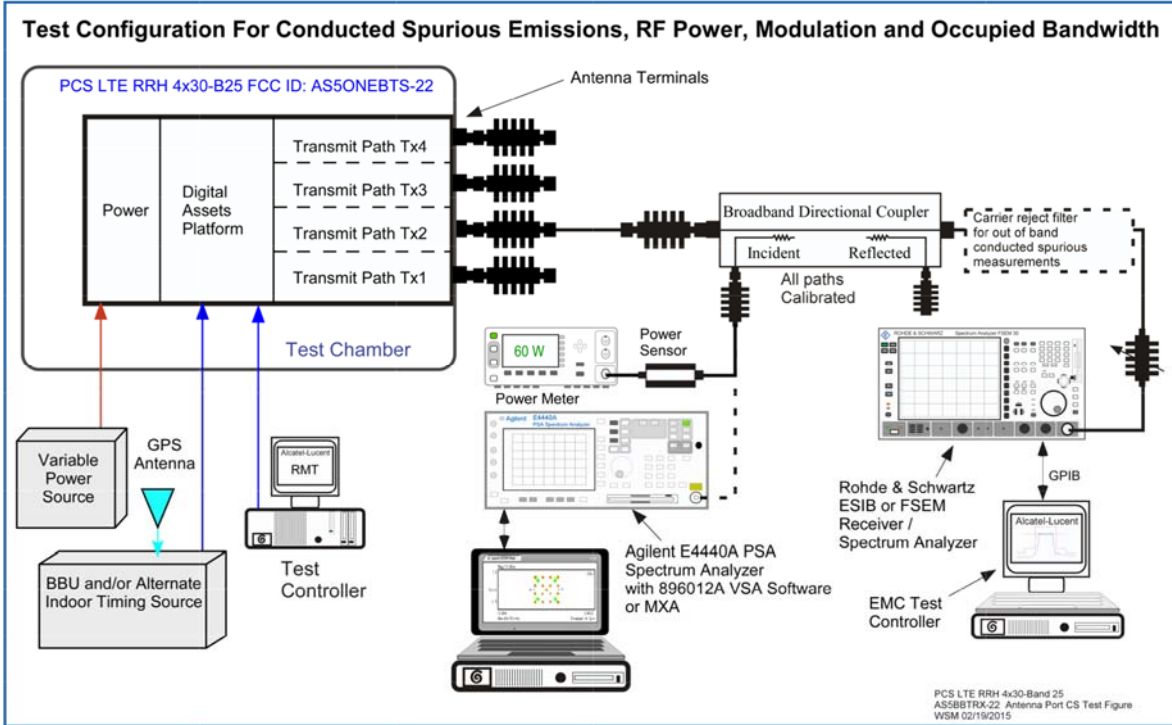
Test Configuration For Conducted Spurious Emissions, RF Power, Modulation and Occupied Bandwidth

PCS LTE RRH 4x30-B25 FCC ID: AS5ONEBTS-22

Antenna Terminals

Power

Digital Assets Platform

Transmit Path Tx4

Transmit Path Tx3

Transmit Path Tx2

Transmit Path Tx1

Test Chamber

Broadband Directional Coupler

Incident

Reflected

All paths Calibrated

Carrier reject filter for out of band conducted spurious measurements

60 W

Power Sensor

Power Meter

Agilent E4440A PSA Spectrum Analyzer

ROHDE & SCHWARZ Spectrum Analyzer FSEM 30

Variable Power Source

GPS Antenna

Alcatel-Lucent

RMT

BBU and/or Alternate Indoor Timing Source

Test Controller

Agilent E4440A PSA Spectrum Analyzer with 896012A VSA Software or MXA

Rohde & Schwartz ESIB or FSEM Receiver / Spectrum Analyzer

GPIB

Alcatel-Lucent

EMC Test Controller

PCS LTE RRH 4x30-Band 25
AS5BBTRX-22 Antenna Port CS Test Figure
WSM 02/19/2015